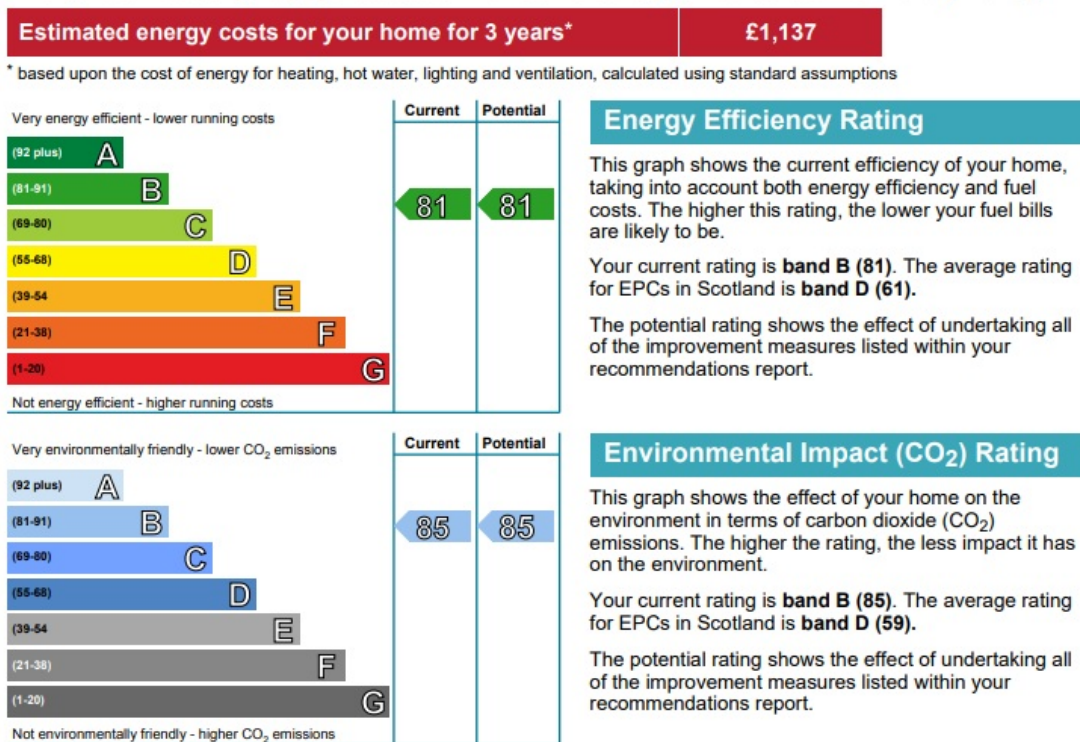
| Estimated energy costs for your home for 3 years* | £1,137 |
|---|---|

* based upon the cost of energy for heating, hot water, lighting and ventilation, calculated using standard assumptions

| | Current | Potential |
|---|---|---|
| Very energy efficient - lower running costs | | |
| (92 plus) A | | |
| (81-91) B | 81 | 81 |
| (69-80) C | | |
| (55-68) D | | |
| (39-54 E | | |
| (21-38) F | | |
| (1-20) G | | |
| Not energy efficient - higher running costs | | |

Energy Efficiency Rating

This graph shows the current efficiency of your home, taking into account both energy efficiency and fuel costs. The higher this rating, the lower your fuel bills are likely to be.

Your current rating is **band B (81)**. The average rating for EPCs in Scotland is **band D (61).**

The potential rating shows the effect of undertaking all of the improvement measures listed within your recommendations report.

| | Current | Potential |
|---|---|---|
| Very environmentally friendly - lower $CO_2$ emissions | | |
| (92 plus) A | | |
| (81-91) B | 85 | 85 |
| (69-80) C | | |
| (55-68) D | | |
| (39-54 E | | |
| (21-38) F | | |
| (1-20) G | | |
| Not environmentally friendly - higher $CO_2$ emissions | | |

Environmental Impact ($CO_2$) Rating

This graph shows the effect of your home on the environment in terms of carbon dioxide ($CO_2$) emissions. The higher the rating, the less impact it has on the environment.

Your current rating is **band B (85)**. The average rating for EPCs in Scotland is **band D (59).**

The potential rating shows the effect of undertaking all of the improvement measures listed within your recommendations report.